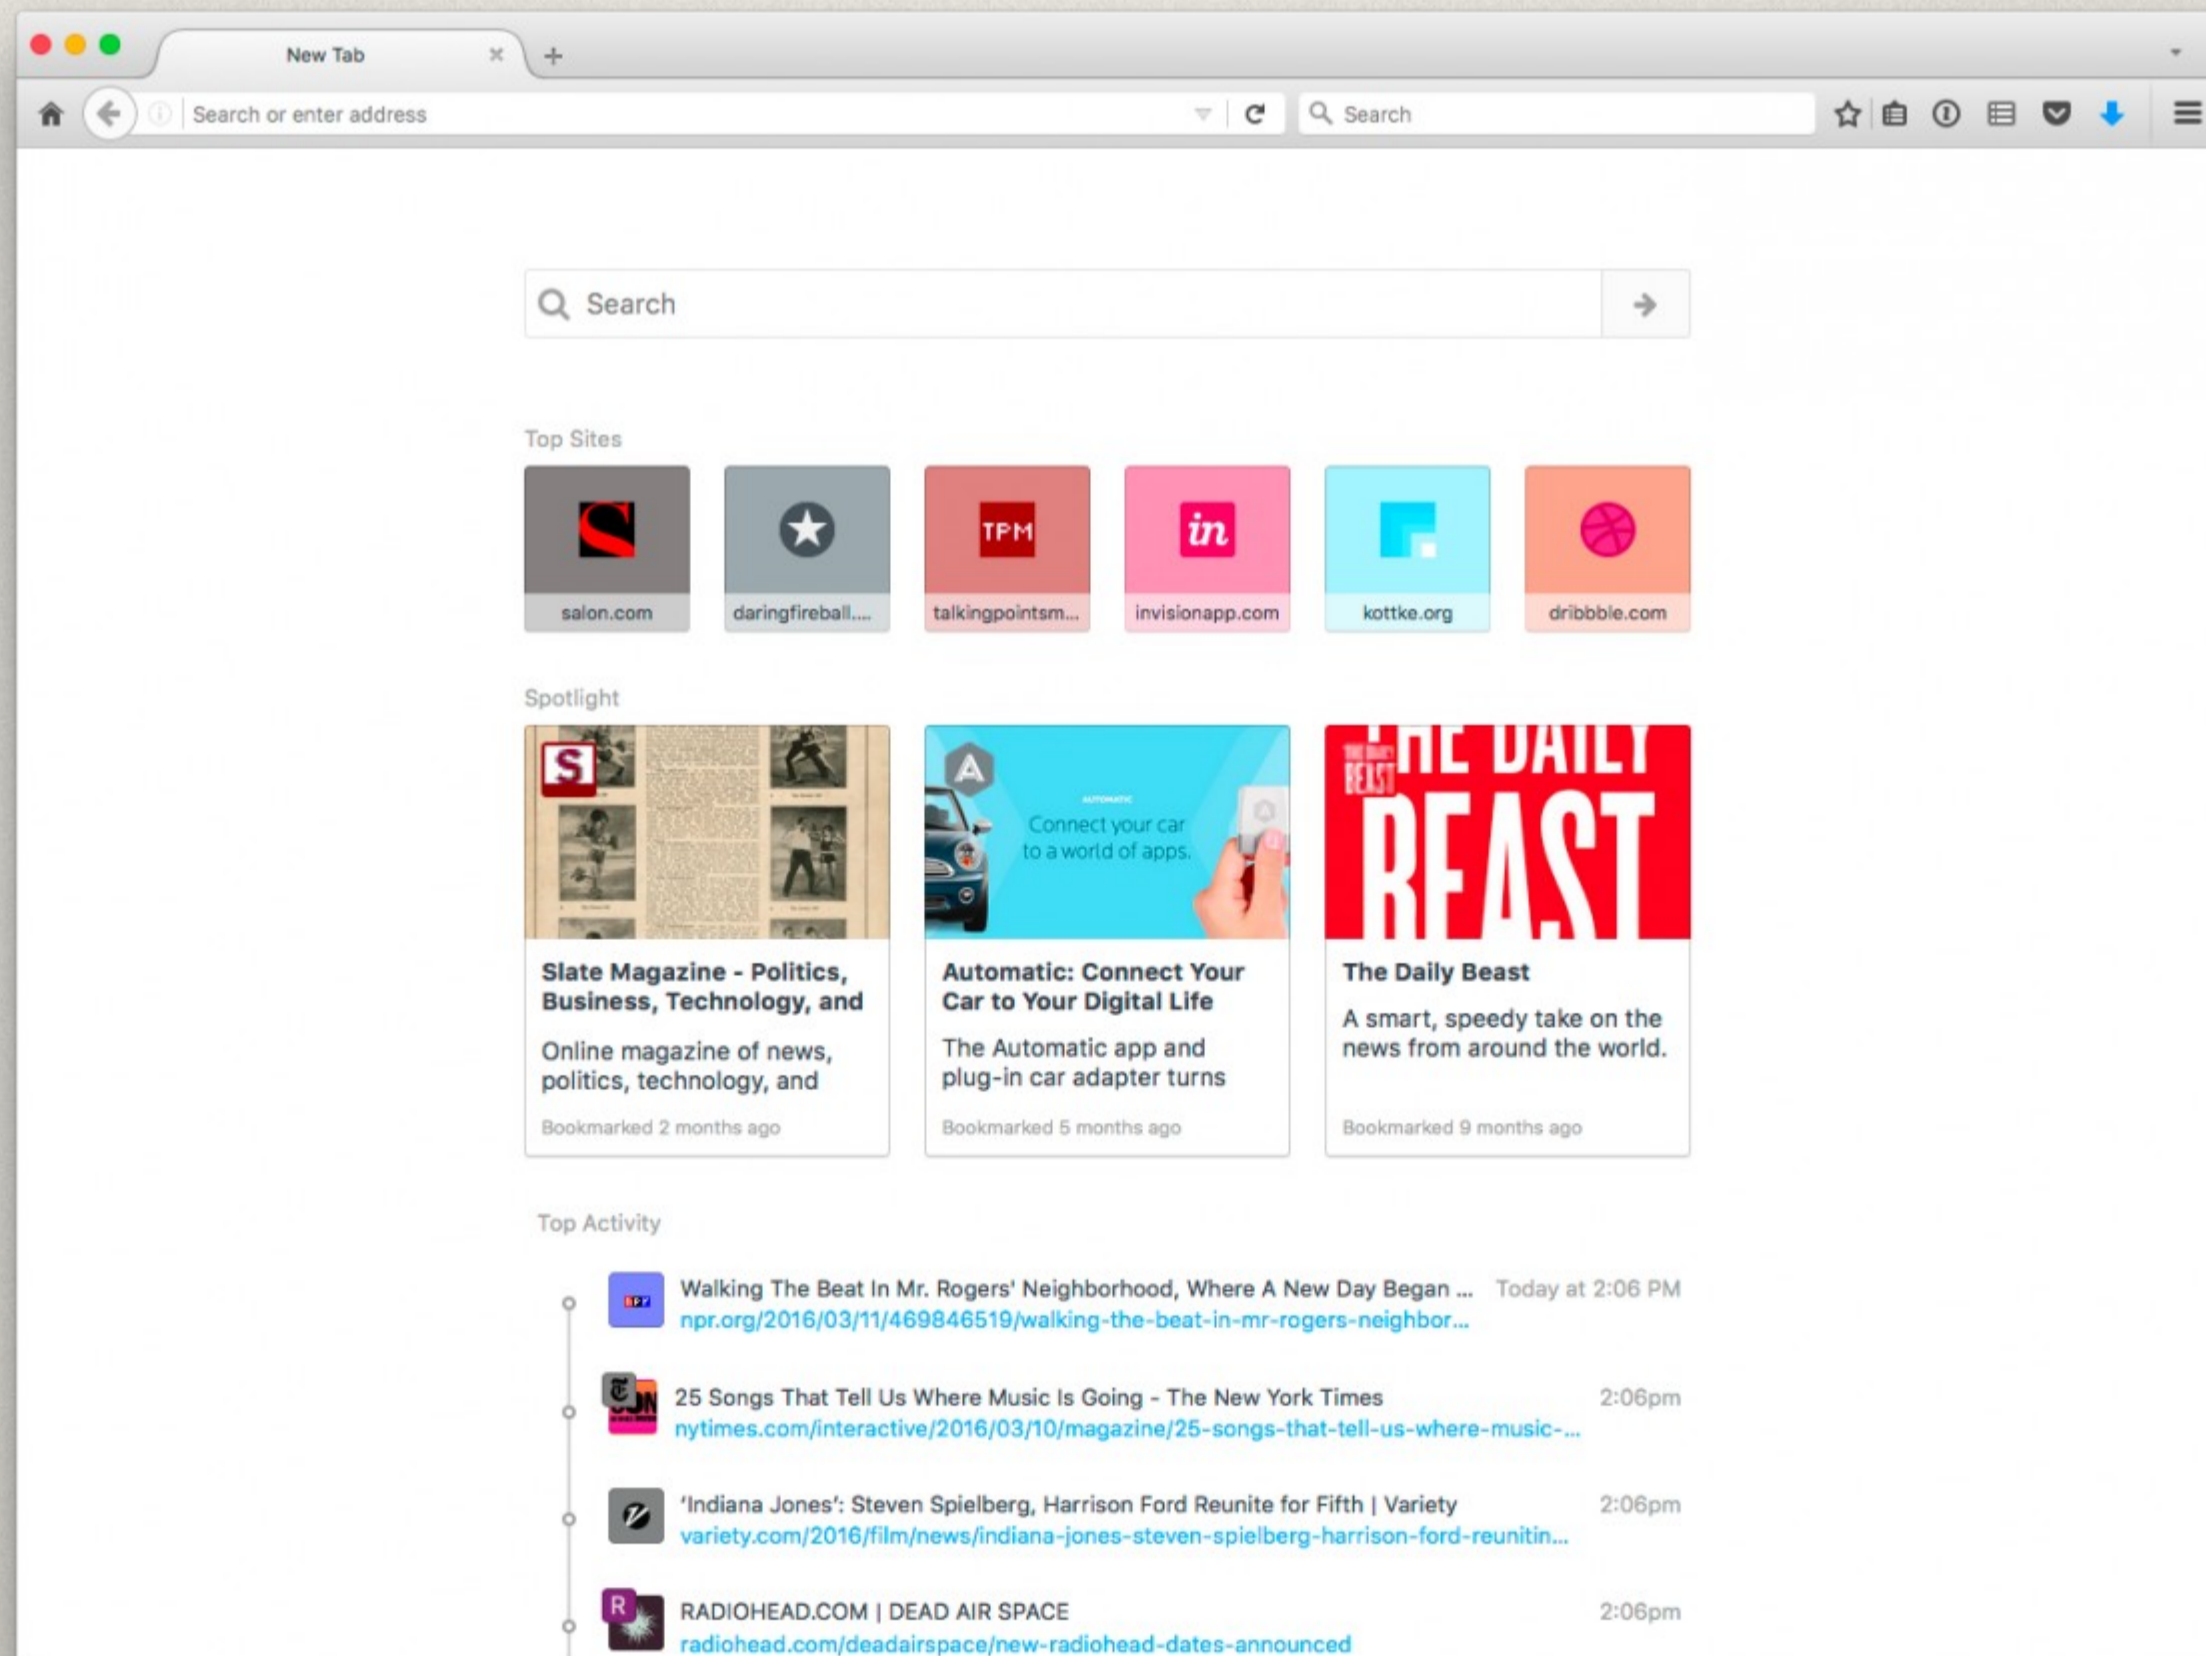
New Tab

Search or enter address

Search

Search

Top Sites

salon.com

daringfireball....

TPM

talkingpointsm...

in

invisionapp.com

kottke.org

dribbble.com

Spotlight

Connect your car to a world of apps.

THE DAILY BEAST

Slate Magazine - Politics, Business, Technology, and

Online magazine of news, politics, technology, and

Bookmarked 2 months ago

Automatic: Connect Your Car to Your Digital Life

The Automatic app and plug-in car adapter turns

Bookmarked 5 months ago

The Daily Beast

A smart, speedy take on the news from around the world.

Bookmarked 9 months ago

Top Activity

Walking The Beat In Mr. Rogers' Neighborhood, Where A New Day Began ... Today at 2:06 PM
npr.org/2016/03/11/469846519/walking-the-beat-in-mr-rogers-neighbor...

25 Songs That Tell Us Where Music Is Going - The New York Times 2:06pm
nytimes.com/interactive/2016/03/10/magazine/25-songs-that-tell-us-where-music-...

'Indiana Jones': Steven Spielberg, Harrison Ford Reunite for Fifth | Variety 2:06pm
variety.com/2016/film/news/indiana-jones-steven-spielberg-harrison-ford-reunitin...

RADIOHEAD.COM | DEAD AIR SPACE 2:06pm
radiohead.com/deadairspace/new-radiohead-dates-announced